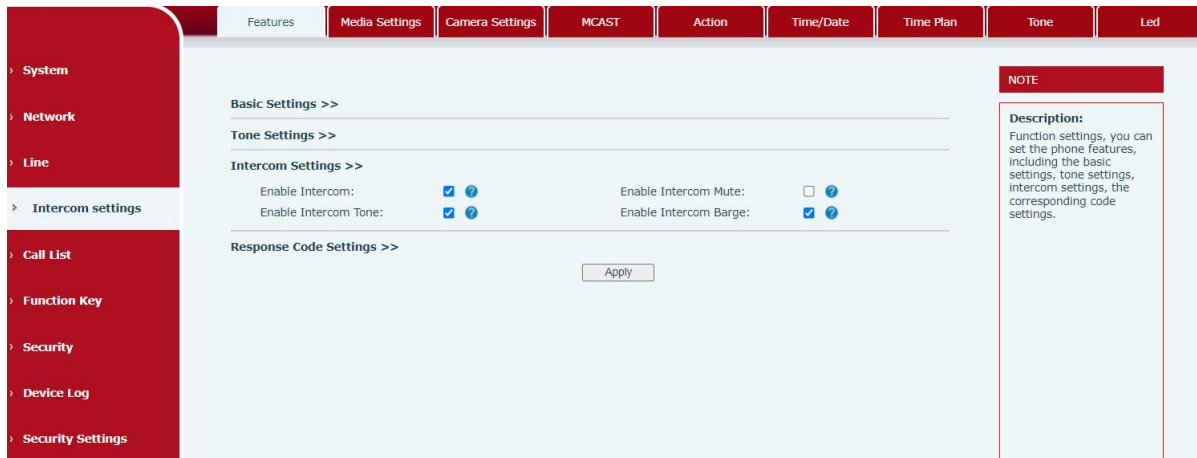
Features | Media Settings | Camera Settings | MCAST | Action | Time/Date | Time Plan | Tone | Led

› System
› Network
› Line
› Intercom settings
› Call List
› Function Key
› Security
› Device Log
› Security Settings

Basic Settings >>
Tone Settings >>
Intercom Settings >>
Enable Intercom:
Enable Intercom Mute:
Enable Intercom Tone:
Enable Intercom Barge:
Response Code Settings >>
Apply

NOTE
Description:
Function settings, you can set the phone features, including the basic settings, tone settings, intercom settings, the corresponding code settings.